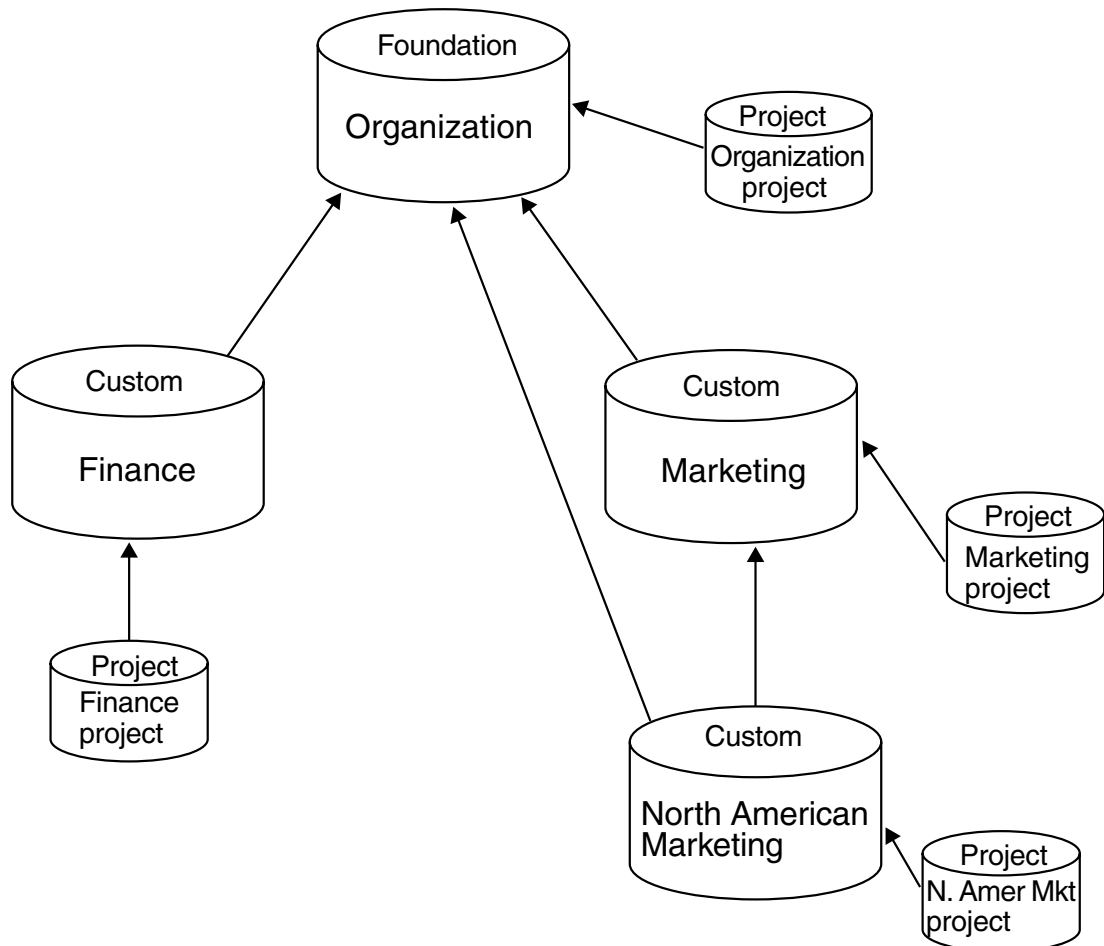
Foundation
Organization

Project
Organization project

Custom
Finance

Custom
Marketing

Project
Marketing project

Project
Finance project

Custom
North American Marketing

Project
N. Amer Mkt project